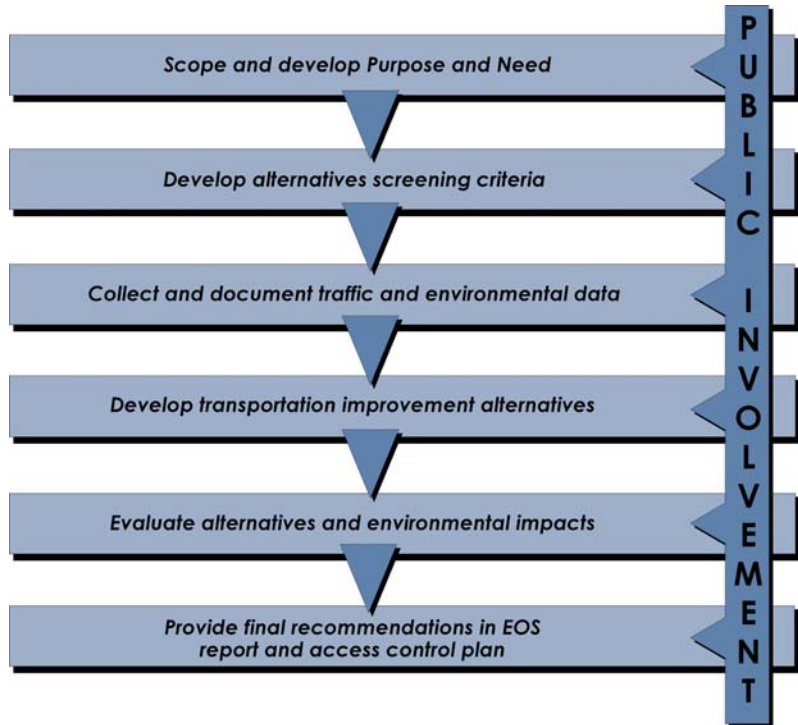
Scope and develop Purpose and Need

Develop alternatives screening criteria

Collect and document traffic and environmental data

Develop transportation improvement alternatives

Evaluate alternatives and environmental impacts

Provide final recommendations in EOS report and access control plan

PUBLIC INVOLVEMENT